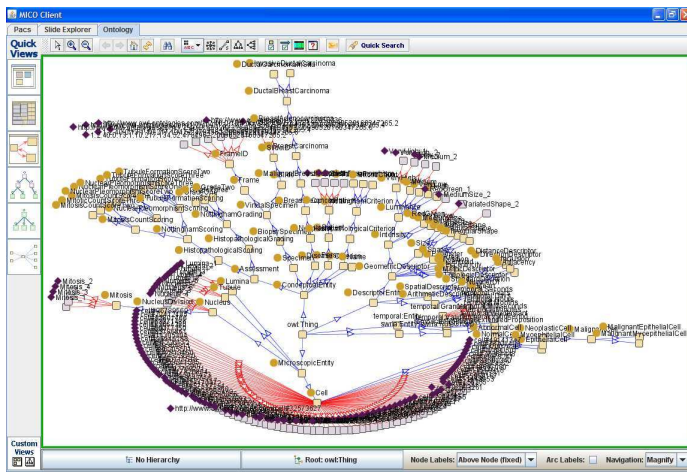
MICO Client

Pacs | Slide Explorer | Ontology

Quick Views

Quick Search

DuctalCarcinoma
DuctalBreastCarcinoma
FrameID
Frame
BreastCarcinoma
NottinghamGrading
NottinghamScoring
NottinghamScoring
HistopathologicalGrading
HistopathologicalScoring
BiopsySpecimen
Assessment
Lumina
Tubule
Mitosis
Mitosis_2
Nucleus
ConceptualEntity
DescriptorEntity
GeometricDescriptor
Intensity
Size
VariatedShape_2
MediumSize_2
DistanceDescriptor
SpatialDescriptor
owl:Thing
temporal:Entity
MicroscopicEntity
AbnormalCell
NeoplasticCell
MalignantEpithelialCell
MalignantMyoepithelialCell
EpithelialCell
Cell
http://www.

Custom Views

No Hierarchy | Root: owl:Thing | Node Labels: Above Node (fixed) | Arc Labels: | Navigation: Magnify